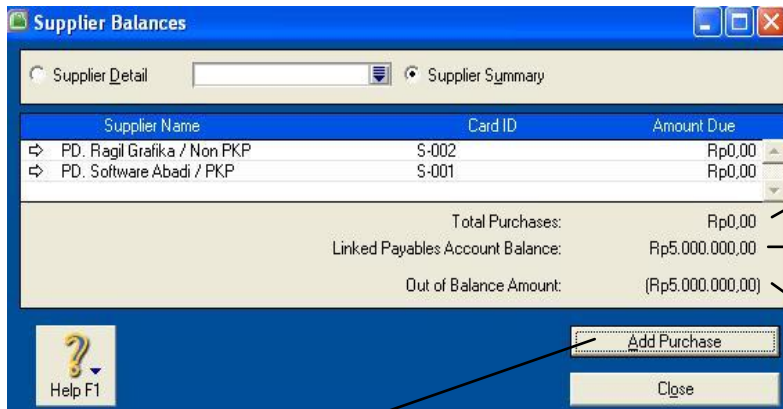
Supplier Balances

Supplier Detail

Supplier Summary

| Supplier Name | Card ID | Amount Due |
|---|---|---|
| PD. Ragil Grafika / Non PKP | S-002 | Rp0,00 |
| PD. Software Abadi / PKP | S-001 | Rp0,00 |

Total Purchases: Rp0,00

Linked Payables Account Balance: Rp5.000.000,00

Out of Balance Amount: (Rp5.000.000,00)

Help F1

Add Purchase

Close